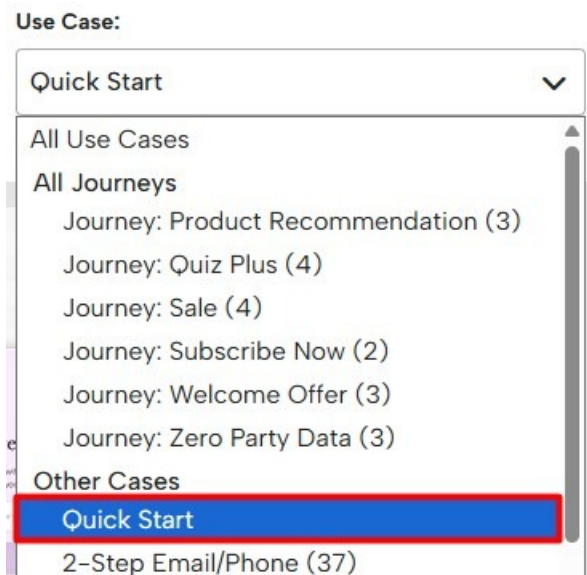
Use Case:

Quick Start

All Use Cases
All Journeys
Journey: Product Recommendation (3)
Journey: Quiz Plus (4)
Journey: Sale (4)
Journey: Subscribe Now (2)
Journey: Welcome Offer (3)
Journey: Zero Party Data (3)
Other Cases
Quick Start
2-Step Email/Phone (37)